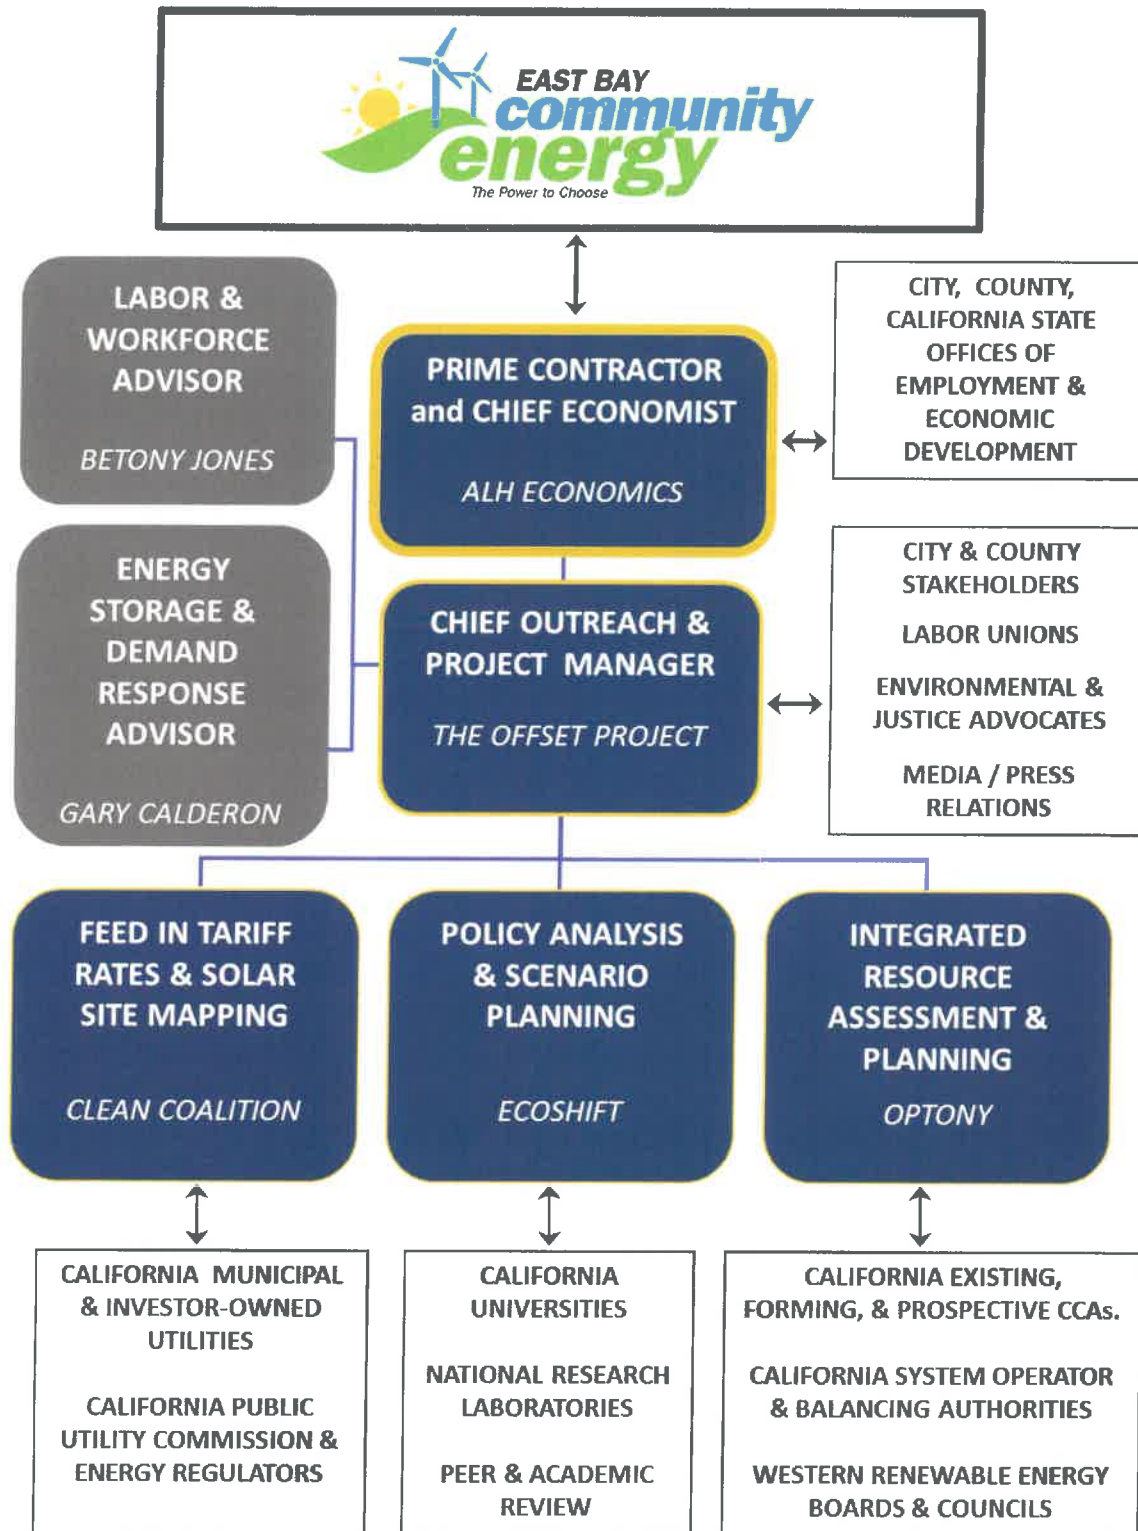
EAST BAY community energy
The Power to Choose

LABOR & WORKFORCE ADVISOR

BETONY JONES

PRIME CONTRACTOR and CHIEF ECONOMIST

ALH ECONOMICS

CITY, COUNTY, CALIFORNIA STATE OFFICES OF EMPLOYMENT & ECONOMIC DEVELOPMENT

ENERGY STORAGE & DEMAND RESPONSE ADVISOR

GARY CALDERON

CHIEF OUTREACH & PROJECT MANAGER

THE OFFSET PROJECT

CITY & COUNTY STAKEHOLDERS

LABOR UNIONS

ENVIRONMENTAL & JUSTICE ADVOCATES

MEDIA / PRESS RELATIONS

FEED IN TARIFF RATES & SOLAR SITE MAPPING

CLEAN COALITION

POLICY ANALYSIS & SCENARIO PLANNING

ECOSHIFT

INTEGRATED RESOURCE ASSESSMENT & PLANNING

OPTONY

CALIFORNIA MUNICIPAL & INVESTOR-OWNED UTILITIES

CALIFORNIA PUBLIC UTILITY COMMISSION & ENERGY REGULATORS

CALIFORNIA UNIVERSITIES

NATIONAL RESEARCH LABORATORIES

PEER & ACADEMIC REVIEW

CALIFORNIA EXISTING, FORMING, & PROSPECTIVE CCAs.

CALIFORNIA SYSTEM OPERATOR & BALANCING AUTHORITIES

WESTERN RENEWABLE ENERGY BOARDS & COUNCILS